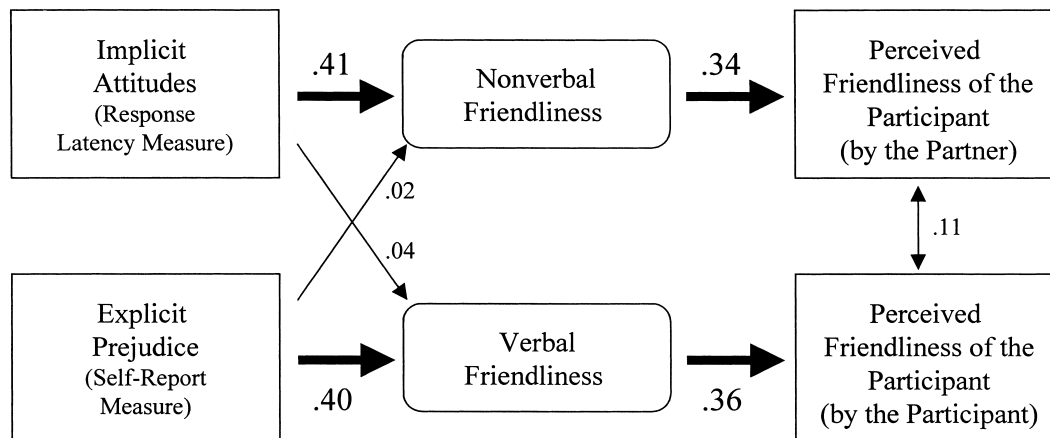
Implicit Attitudes (Response Latency Measure)

.41

Nonverbal Friendliness

.34

Perceived Friendliness of the Participant (by the Partner)

.02

.04

.11

Explicit Prejudice (Self-Report Measure)

.40

Verbal Friendliness

.36

Perceived Friendliness of the Participant (by the Participant)